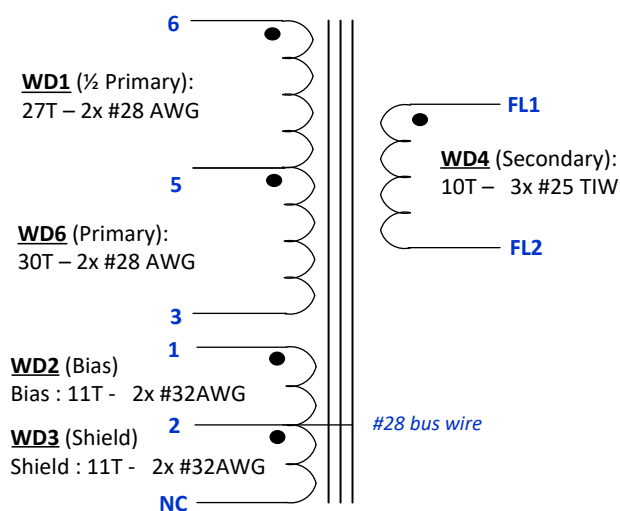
6

WD1 (½ Primary):
27T – 2x #28 AWG

5

WD6 (Primary):
30T – 2x #28 AWG

3

1

WD2 (Bias)
Bias : 11T - 2x #32AWG

2

WD3 (Shield)
Shield : 11T - 2x #32AWG

NC

#28 bus wire

FL1

WD4 (Secondary):
10T – 3x #25 TIW

FL2